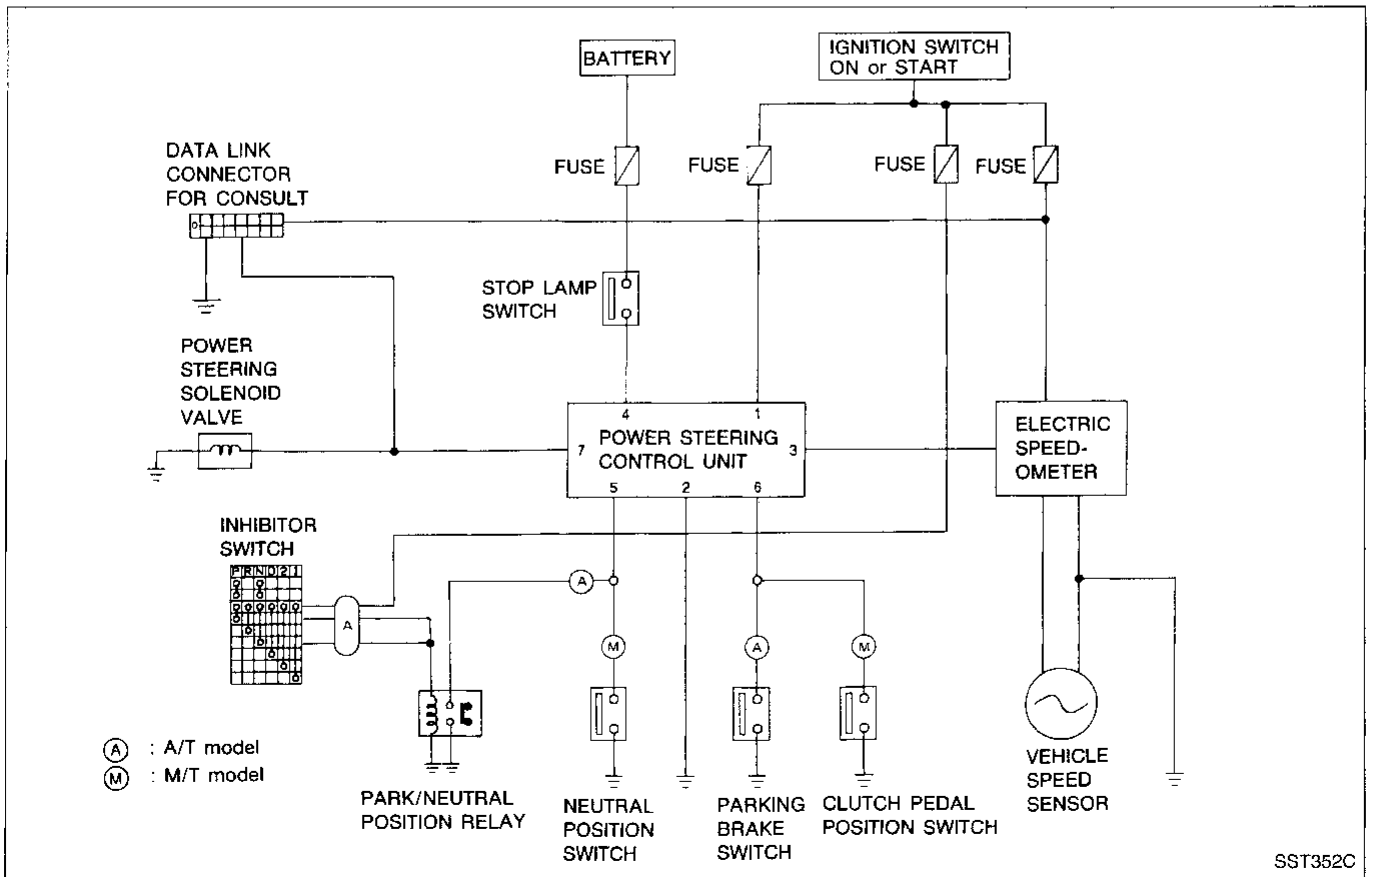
BATTERY

IGNITION SWITCH
ON or START

DATA LINK
CONNECTOR
FOR CONSULT

FUSE

FUSE

FUSE

FUSE

STOP LAMP
SWITCH

POWER
STEERING
SOLENOID
VALVE

4

1

7

POWER STEERING
CONTROL UNIT

3

5

2

6

ELECTRIC
SPEED-
OMETER

INHIBITOR
SWITCH

P R N D 2 1

A

A

M

A

M

Ⓐ : A/T model
Ⓜ : M/T model

PARK/NEUTRAL
POSITION RELAY

NEUTRAL
POSITION
SWITCH

PARKING
BRAKE
SWITCH

CLUTCH PEDAL
POSITION SWITCH

VEHICLE
SPEED
SENSOR

SST352C